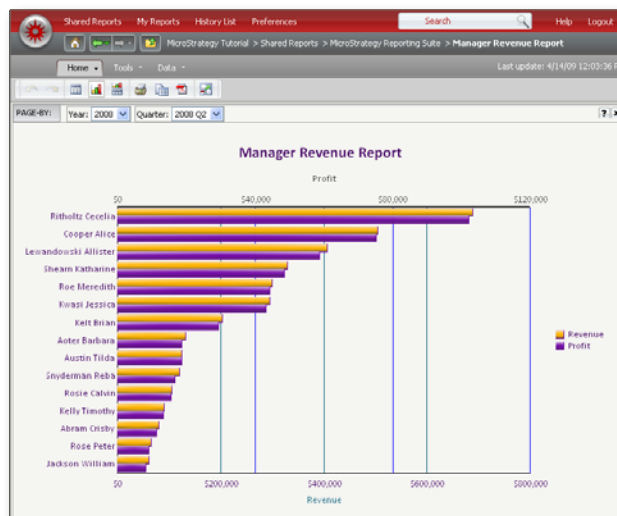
Shared Reports My Reports History List Preferences Search Help Logout

MicroStrategy Tutorial > Shared Reports > MicroStrategy Reporting Suite > Manager Revenue Report

Home Tools Data Last update: 4/14/09 12:03:36 P

PAGE-BY: Year: 2008 Quarter: 2008 Q2

Manager Revenue Report

Profit

$0 $40,000 $80,000 $120,000

Ritholtz Cecelia
Cooper Alice
Lewandowski Allister
Shearn Katharine
Roe Meredith
Kwasi Jessica
Kelt Brian
Aoter Barbara
Austin Tilda
Snyderman Reba
Rosie Calvin
Kelly Timothy
Abram Crisby
Rose Peter
Jackson William

Revenue
Profit

$0 $200,000 $400,000 $600,000 $800,000

Revenue